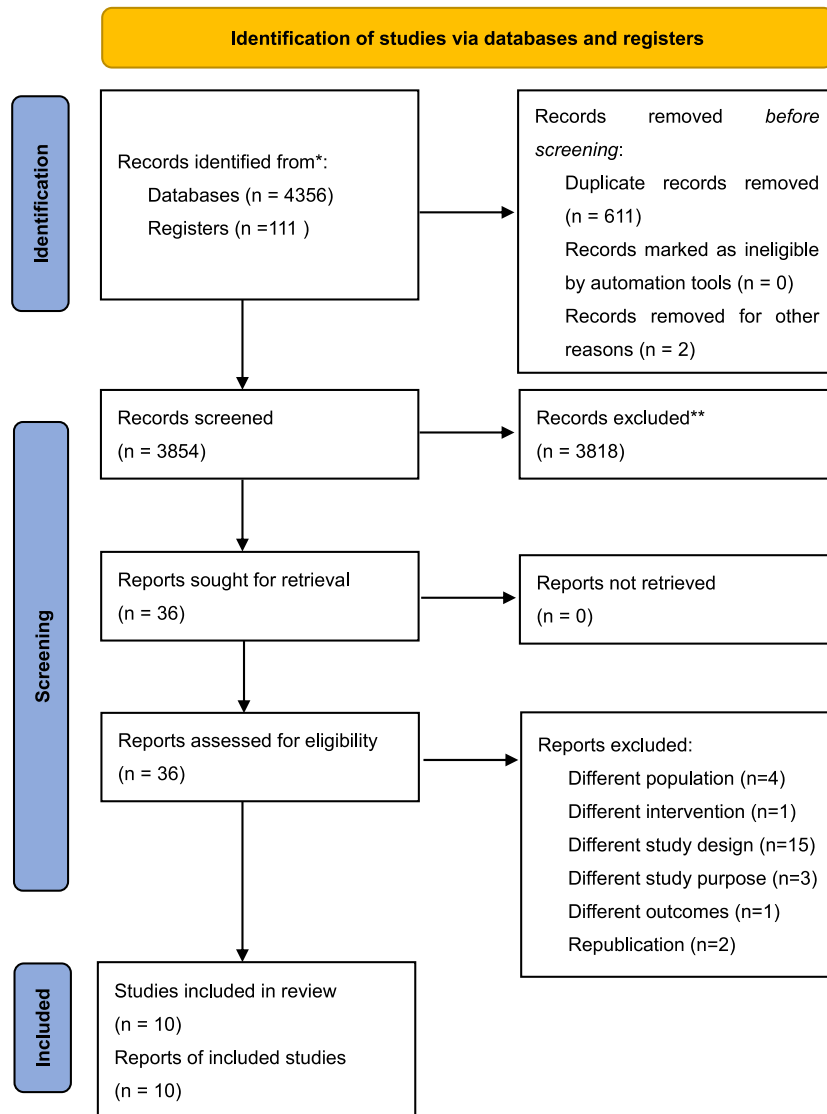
Identification of studies via databases and registers

Identification

Records identified from*:
Databases (n = 4356)
Registers (n =111 )

Records removed *before screening*:
Duplicate records removed (n = 611)
Records marked as ineligible by automation tools (n = 0)
Records removed for other reasons (n = 2)

Screening

Records screened
(n = 3854)

Records excluded**
(n = 3818)

Reports sought for retrieval
(n = 36)

Reports not retrieved
(n = 0)

Reports assessed for eligibility
(n = 36)

Reports excluded:
Different population (n=4)
Different intervention (n=1)
Different study design (n=15)
Different study purpose (n=3)
Different outcomes (n=1)
Republication (n=2)

Included

Studies included in review
(n = 10)
Reports of included studies
(n = 10)